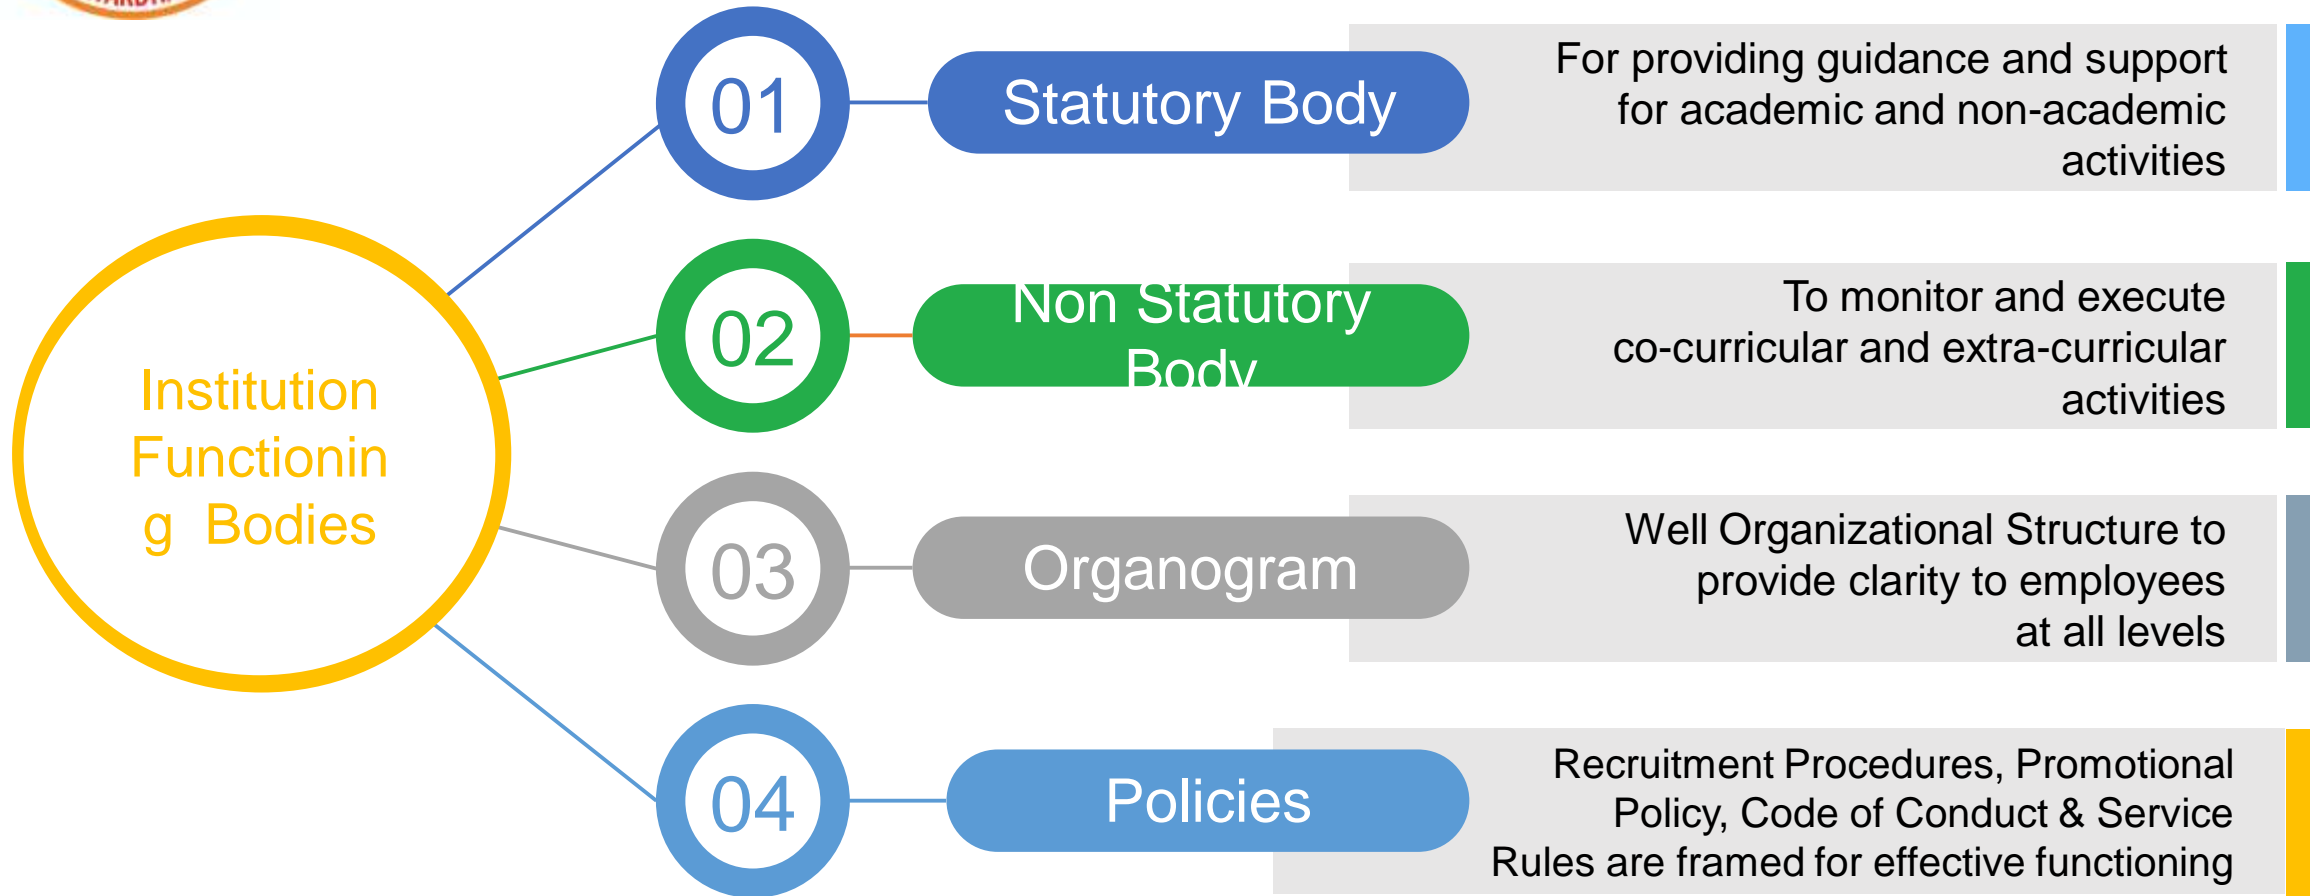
Institution Functionin g Bodies

01

Statutory Body

For providing guidance and support for academic and non-academic activities

02

Non Statutory Body

To monitor and execute co-curricular and extra-curricular activities

03

Organogram

Well Organizational Structure to provide clarity to employees at all levels

04

Policies

Recruitment Procedures, Promotional Policy, Code of Conduct & Service Rules are framed for effective functioning